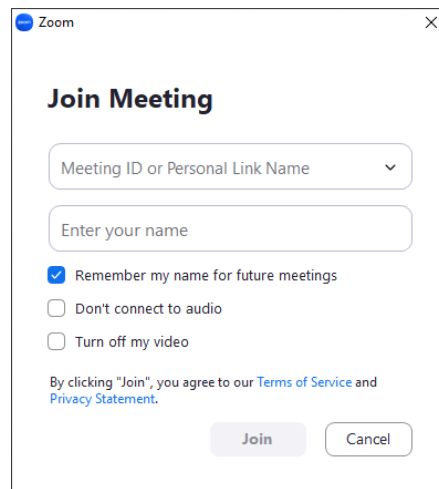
Zoom

Join Meeting

Meeting ID or Personal Link Name

Enter your name

Remember my name for future meetings

Don't connect to audio

Turn off my video

By clicking "Join", you agree to our Terms of Service and Privacy Statement.

Join

Cancel